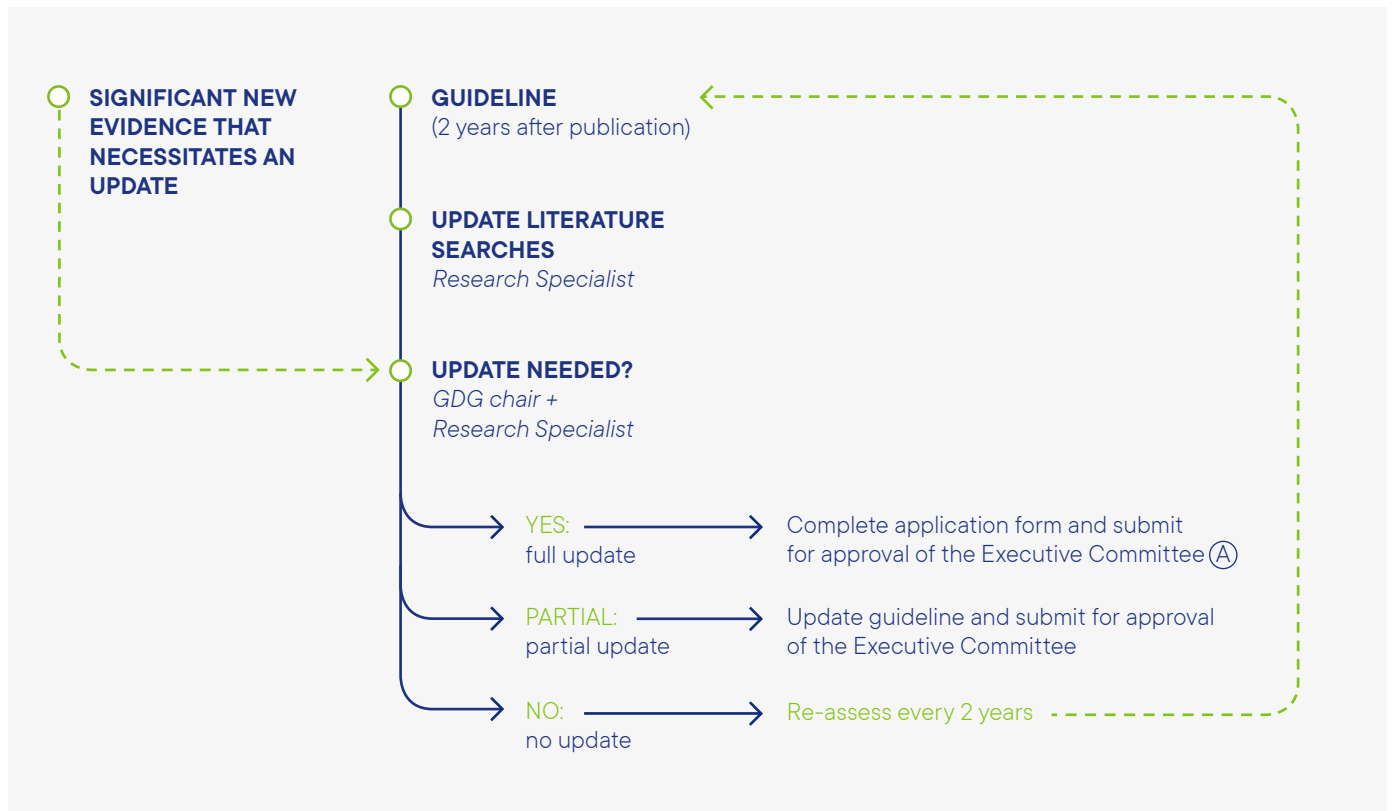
SIGNIFICANT NEW EVIDENCE THAT NECESSITATES AN UPDATE

GUIDELINE
(2 years after publication)

UPDATE LITERATURE SEARCHES
Research Specialist

UPDATE NEEDED?
GDG chair + Research Specialist

YES:
full update

Complete application form and submit for approval of the Executive Committee Ⓐ

PARTIAL:
partial update

Update guideline and submit for approval of the Executive Committee

NO:
no update

Re-assess every 2 years